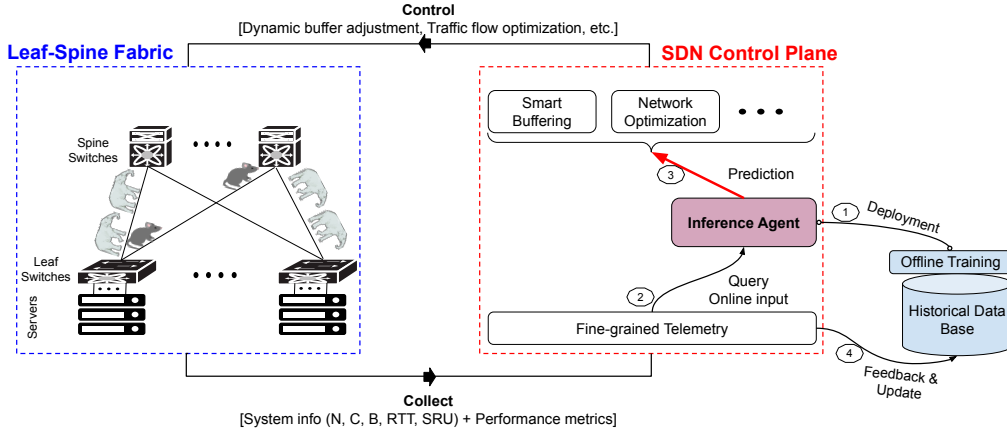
Control
[Dynamic buffer adjustment, Traffic flow optimization, etc.]

Leaf-Spine Fabric

SDN Control Plane

Spine Switches

Leaf Switches

Servers

Smart Buffering

Network Optimization

• • •

• • • •

• • • •

3

Prediction

Inference Agent

1

Deployment

Offline Training

Historical Data Base

2

Query Online input

Fine-grained Telemetry

4

Feedback & Update

Collect
[System info (N, C, B, RTT, SRU) + Performance metrics]